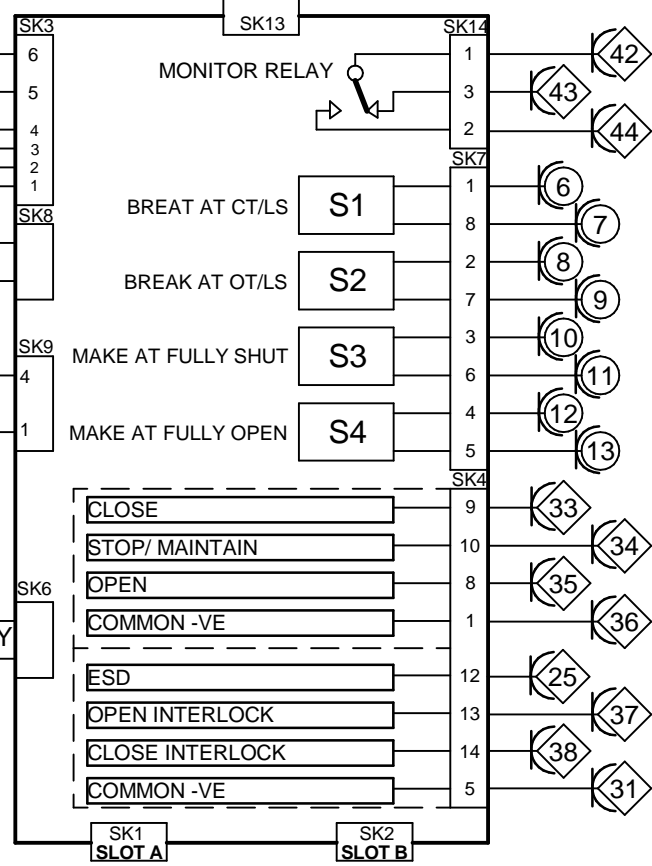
SK13

SK3
6
5
4
3
2
1

SK8

SK9
4
1

SK6
Y

MONITOR RELAY

SK14
1
3
2

42
43
44

SK7

BREAT AT CT/LS
S1
1
8
6
7

BREAK AT OT/LS
S2
2
7
8
9

MAKE AT FULLY SHUT
S3
3
6
10
11

MAKE AT FULLY OPEN
S4
4
5
12
13

SK4

CLOSE
9
33

STOP/ MAINTAIN
10
34

OPEN
8
35

COMMON -VE
1
36

ESD
12
25

OPEN INTERLOCK
13
37

CLOSE INTERLOCK
14
38

COMMON -VE
5
31

SK1
SLOT A

SK2
SLOT B